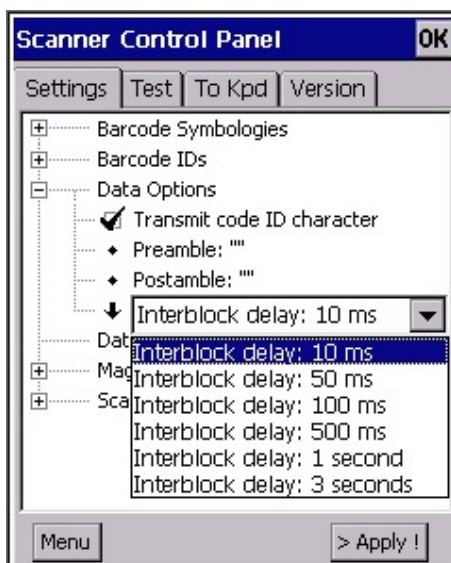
Scanner Control Panel OK

Settings | Test | To Kpd | Version

Barcode Symbologies
Barcode IDs
Data Options
Transmit code ID character
Preamble: ""
Postamble: ""
Interblock delay: 10 ms
Dat
Mag
Sca
Interblock delay: 10 ms
Interblock delay: 50 ms
Interblock delay: 100 ms
Interblock delay: 500 ms
Interblock delay: 1 second
Interblock delay: 3 seconds

Menu
> Apply !